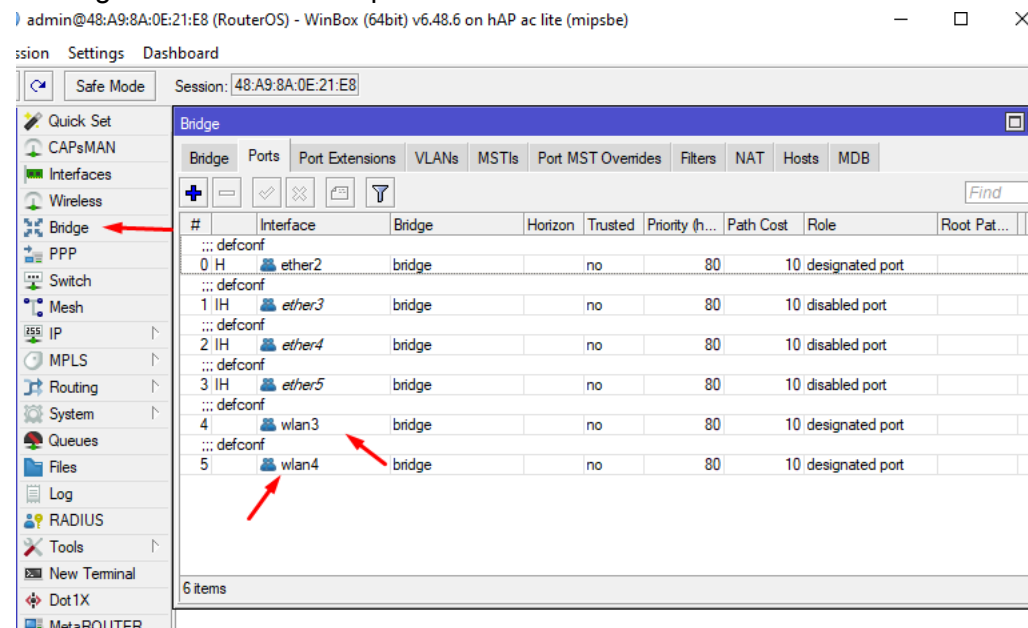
admin@48:A9:8A:0E:21:E8 (RouterOS) - WinBox (64bit) v6.48.6 on hAP ac lite (mipsbe)

ssion Settings Dashboard

Safe Mode Session: 48:A9:8A:0E:21:E8

Quick Set
CAPsMAN
Interfaces
Wireless
Bridge
PPP
Switch
Mesh
IP
MPLS
Routing
System
Queues
Files
Log
RADIUS
Tools
New Terminal
Dot1X
MetaROUTER

Bridge

Bridge Ports Port Extensions VLANs MSTIs Port MST Overrides Filters NAT Hosts MDB

Find

| # | | Interface | Bridge | Horizon | Trusted | Priority (h... | Path Cost | Role | Root Pat... |
|---|---|---|---|---|---|---|---|---|---|
| ;;; defconf | | | | | | | | | |
| 0 | H | ether2 | bridge | | no | 80 | 10 | designated port | |
| ;;; defconf | | | | | | | | | |
| 1 | IH | ether3 | bridge | | no | 80 | 10 | disabled port | |
| ;;; defconf | | | | | | | | | |
| 2 | IH | ether4 | bridge | | no | 80 | 10 | disabled port | |
| ;;; defconf | | | | | | | | | |
| 3 | IH | ether5 | bridge | | no | 80 | 10 | disabled port | |
| ;;; defconf | | | | | | | | | |
| 4 | | wlan3 | bridge | | no | 80 | 10 | designated port | |
| ;;; defconf | | | | | | | | | |
| 5 | | wlan4 | bridge | | no | 80 | 10 | designated port | |

6 items